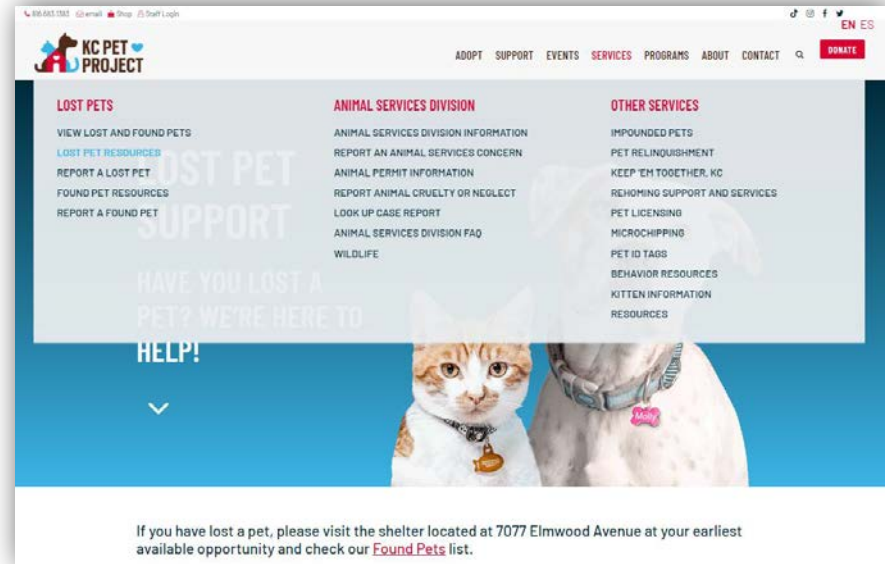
816-865-1565 email Shop Staff Login

EN ES

KC PET PROJECT

ADOPT SUPPORT EVENTS SERVICES PROGRAMS ABOUT CONTACT DONATE

LOST PETS

VIEW LOST AND FOUND PETS
LOST PET RESOURCES
REPORT A LOST PET
FOUND PET RESOURCES
REPORT A FOUND PET

ANIMAL SERVICES DIVISION

ANIMAL SERVICES DIVISION INFORMATION
REPORT AN ANIMAL SERVICES CONCERN
ANIMAL PERMIT INFORMATION
REPORT ANIMAL CRUELTY OR NEGLECT
LOOK UP CASE REPORT
ANIMAL SERVICES DIVISION FAQ
WILDLIFE

OTHER SERVICES

IMPOUNDED PETS
PET RELINQUISHMENT
KEEP 'EM TOGETHER, KC
REHOMING SUPPORT AND SERVICES
PET LICENSING
MICROCHIPPING
PET ID TAGS
BEHAVIOR RESOURCES
KITTEN INFORMATION
RESOURCES

LOST PET SUPPORT

HAVE YOU LOST A PET? WE'RE HERE TO HELP!

Molly

If you have lost a pet, please visit the shelter located at 7077 Elmwood Avenue at your earliest available opportunity and check our Found Pets list.